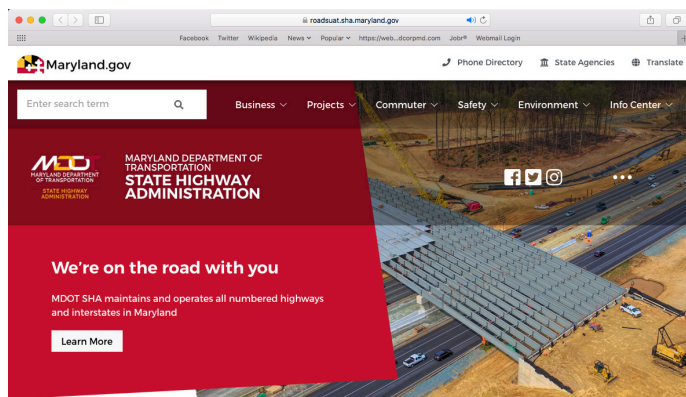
roadsuat.sha.maryland.gov

Facebook Twitter Wikipedia News Popular https://web...dcorpmd.com Jobr Webmail Login

Maryland.gov

Phone Directory State Agencies Translate

Enter search term

Business Projects Commuter Safety Environment Info Center

MDOT
MARYLAND DEPARTMENT OF TRANSPORTATION
STATE HIGHWAY ADMINISTRATION

MARYLAND DEPARTMENT OF TRANSPORTATION
STATE HIGHWAY ADMINISTRATION

We're on the road with you

MDOT SHA maintains and operates all numbered highways and interstates in Maryland

Learn More